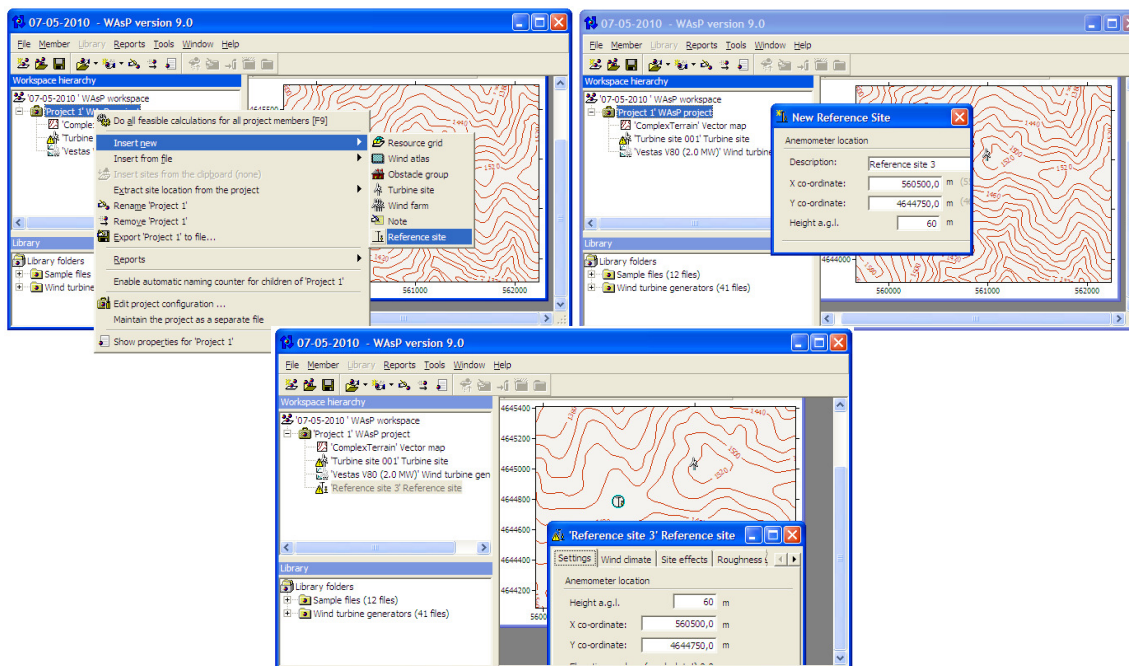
07-05-2010 - WAsP version 9.0

File Member Library Reports Tools Window Help

Workspace hierarchy

'07-05-2010 ' WAsP workspace
'Project 1' WAsP project
'Complex
'Turbine
'Vestas

Do all feasible calculations for all project members [F9]
Insert new
Insert from file
Insert sites from the clipboard (none)
Extract site location from the project
Rename 'Project 1'
Remove 'Project 1'
Export 'Project 1' to file...
Reports
Enable automatic naming counter for children of 'Project 1'
Edit project configuration ...
Maintain the project as a separate file
Show properties for 'Project 1'

Resource grid
Wind atlas
Obstacle group
Turbine site
Wind farm
Note
Reference site

Library
Library folders
Sample files
Wind turbine

4645000
561000
562000

07-05-2010 - WAsP version 9.0

File Member Library Reports Tools Window Help

Workspace hierarchy

'07-05-2010 ' WAsP workspace
'Project 1' WAsP project
'ComplexTerrain' Vector map
'Turbine site 001' Turbine site
'Vestas V80 (2.0 MW)' Wind turbine

New Reference Site

Anemometer location
Description: Reference site 3
X co-ordinate: 560500,0 m
Y co-ordinate: 4644750,0 m
Height a.g.l. 60 m

Library
Library folders
Sample files (12 files)
Wind turbine generators (41 files)

4644000
560000
561000
562000

07-05-2010 - WAsP version 9.0

File Member Library Reports Tools Window Help

Workspace hierarchy

'07-05-2010 ' WAsP workspace
'Project 1' WAsP project
'ComplexTerrain' Vector map
'Turbine site 001' Turbine site
'Vestas V80 (2.0 MW)' Wind turbine gen
'Reference site 3' Reference site

Library
Library folders
Sample files (12 files)
Wind turbine generators (41 files)

4645400
4645200
4645000
4644800
4644600
4644400
4644200

'Reference site 3' Reference site

Settings Wind climate Site effects Roughness

Anemometer location
Height a.g.l. 60 m
X co-ordinate: 560500,0 m
Y co-ordinate: 4644750,0 m